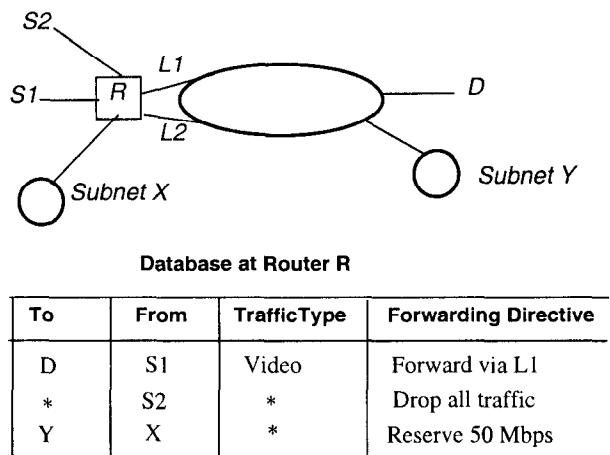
S2

S1

R

L1

L2

D

Subnet X

Subnet Y

Database at Router R

| To | From | TrafficType | Forwarding Directive |
|---|---|---|---|
| D | S1 | Video | Forward via L1 |
| * | S2 | * | Drop all traffic |
| Y | X | * | Reserve 50 Mbps |